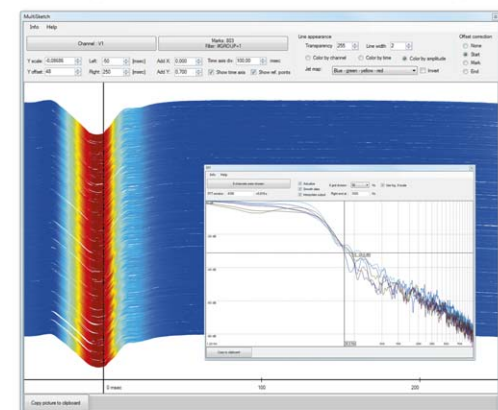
MultiSketch

Info Help

Channel : V1

Marks: 803
Filter: #GROUP=1

Line appearance

Transparency 255 Line width 2

Color by channel Color by time Color by amplitude

Jet map: Blue - green - yellow - red Invert

Offset correction

None

Start

Mark

End

Y scale 0.08686 Left -50 [msec] Add X: 0.000 Time axis (lin): 100.00 msec

Y offset 48 Right 250 [msec] Add Y: 0.700 Show time axis Show ref. points

FFT

Info Help

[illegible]

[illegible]

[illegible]

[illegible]

Copy to clipboard

0 msec

100

200

Copy picture to clipboard